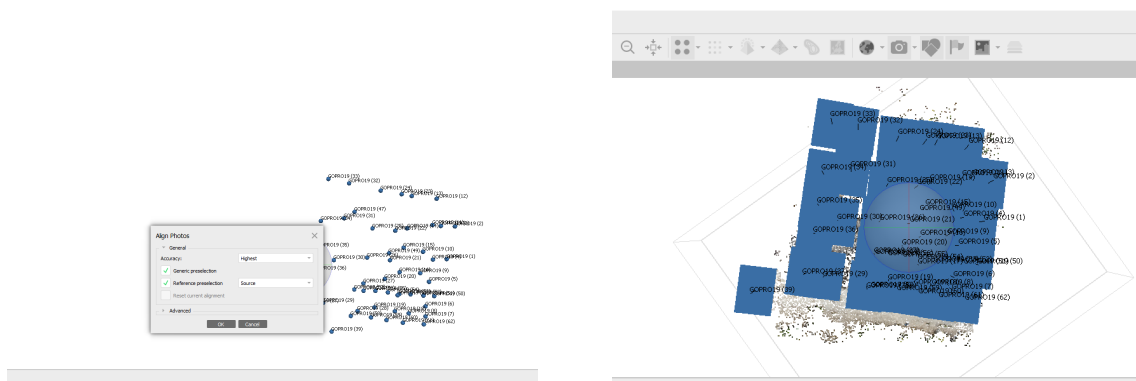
GOPRO19 (33)
GOPRO19 (32)
GOPRO19 (12)
GOPRO19 (47)
GOPRO19 (31)
GOPRO19 (2)
GOPRO19 (28)
GOPRO19 (10)
GOPRO19 (1)
GOPRO19 (30)
GOPRO19 (21)
GOPRO19 (9)
GOPRO19 (5)
GOPRO19 (36)
GOPRO19 (29)
GOPRO19 (6)
GOPRO19 (7)
GOPRO19 (62)
GOPRO19 (39)

Align Photos
General
Accuracy: Highest
Generic preselection
Reference preselection Source
Reset current alignment
Advanced
OK Cancel

GOPRO19 (33)
GOPRO19 (32)
GOPRO19 (12)
GOPRO19 (31)
GOPRO19 (2)
GOPRO19 (22)
GOPRO19 (10)
GOPRO19 (1)
GOPRO19 (30)
GOPRO19 (21)
GOPRO19 (9)
GOPRO19 (36)
GOPRO19 (20)
GOPRO19 (5)
GOPRO19 (50)
GOPRO19 (29)
GOPRO19 (19)
GOPRO19 (8)
GOPRO19 (7)
GOPRO19 (39)
GOPRO19 (62)